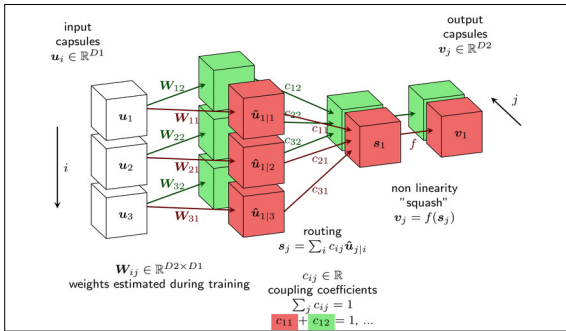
input capsules
$\boldsymbol{u}_i \in \mathbb{R}^{D1}$

output capsules
$\boldsymbol{v}_j \in \mathbb{R}^{D2}$

$j$

$i$

$\boldsymbol{u}_1$
$\boldsymbol{u}_2$
$\boldsymbol{u}_3$

$\boldsymbol{W}_{12}$
$\boldsymbol{W}_{11}$
$\boldsymbol{W}_{22}$
$\boldsymbol{W}_{21}$
$\boldsymbol{W}_{32}$
$\boldsymbol{W}_{31}$

$\hat{\boldsymbol{u}}_{1|1}$
$\hat{\boldsymbol{u}}_{1|2}$
$\hat{\boldsymbol{u}}_{1|3}$

$c_{12}$
$c_{22}$
$c_{11}$
$c_{32}$
$c_{21}$
$c_{31}$

$\boldsymbol{s}_1$
$f$
$\boldsymbol{v}_1$

non linearity
"squash"
$\boldsymbol{v}_j = f(\boldsymbol{s}_j)$

routing
$\boldsymbol{s}_j = \sum_i c_{ij}\hat{\boldsymbol{u}}_{j|i}$

$\boldsymbol{W}_{ij} \in \mathbb{R}^{D2\times D1}$
weights estimated during training

$c_{ij} \in \mathbb{R}$
coupling coefficients
$\sum_j c_{ij} = 1$
$c_{11} + c_{12} = 1, \ldots$